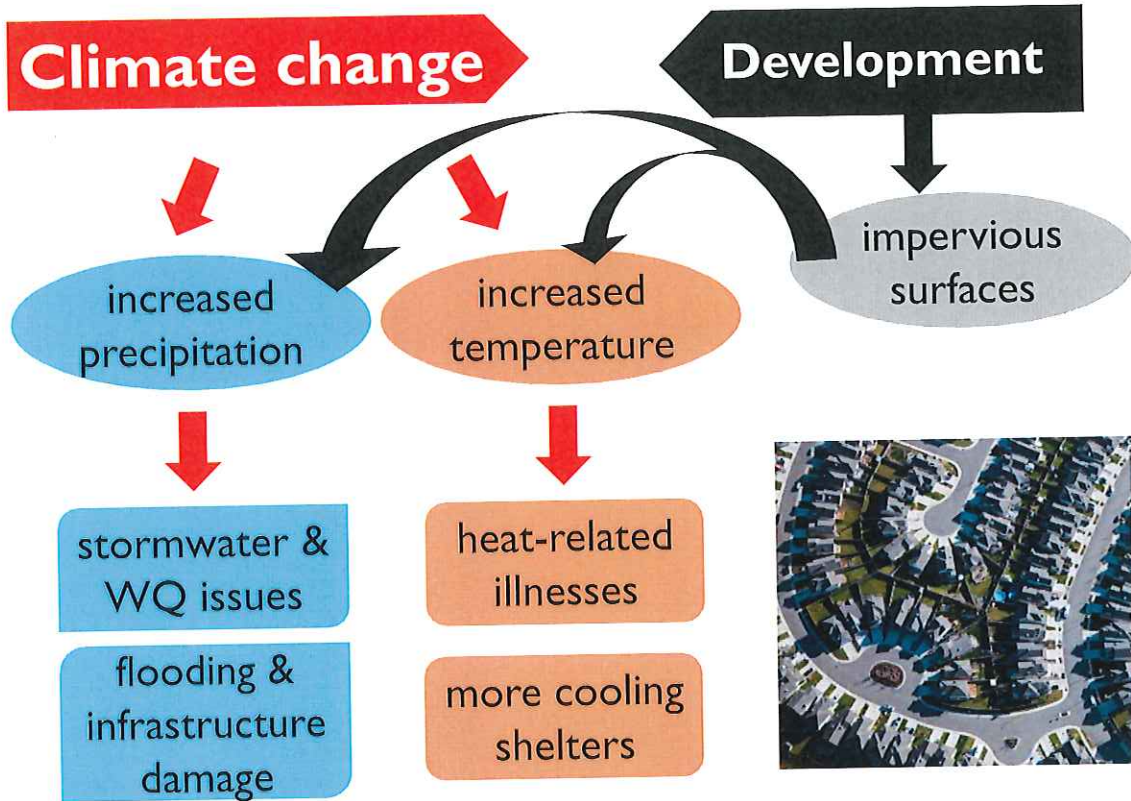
Climate change

Development

impervious surfaces

increased precipitation

increased temperature

stormwater & WQ issues

flooding & infrastructure damage

heat-related illnesses

more cooling shelters